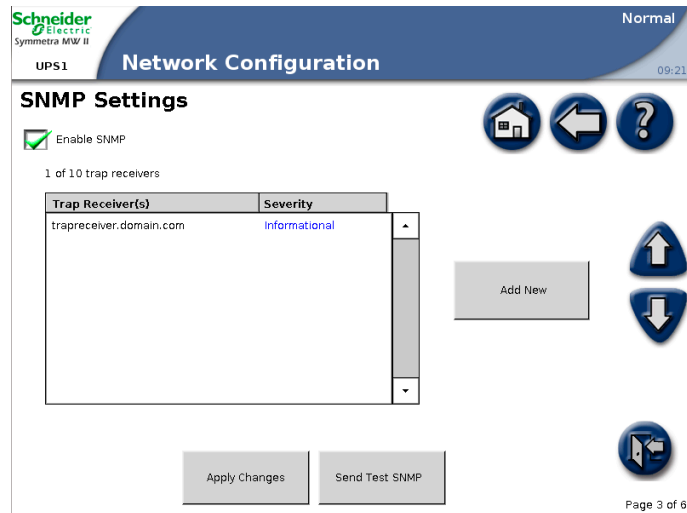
Schneider Electric
Symmetra MW II
UPS1
Network Configuration
Normal
09:21

SNMP Settings

Enable SNMP

1 of 10 trap receivers

| Trap Receiver(s) | Severity |
|---|---|
| trapreceiver.domain.com | Informational |

Add New

Apply Changes

Send Test SNMP

Page 3 of 6